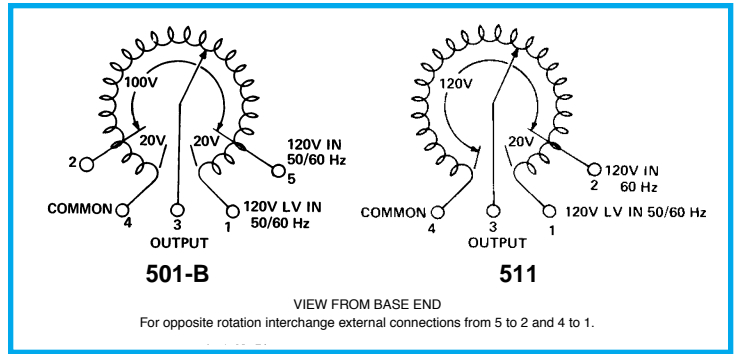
100V

20V

20V

2

120V IN 50/60 Hz

5

COMMON

4

3

OUTPUT

1

120V LV IN 50/60 Hz

501-B

120V

20V

120V IN 60 Hz

2

COMMON

4

3

OUTPUT

1

120V LV IN 50/60 Hz

511

VIEW FROM BASE END

For opposite rotation interchange external connections from 5 to 2 and 4 to 1.